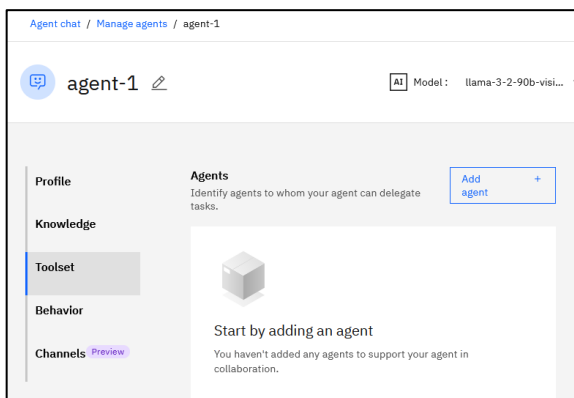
Agent chat / Manage agents / agent-1

agent-1

AI Model : llama-3-2-90b-visi...

Profile

Knowledge

Toolset

Behavior

Channels Preview

Agents

Identify agents to whom your agent can delegate tasks.

Add agent +

Start by adding an agent

You haven't added any agents to support your agent in collaboration.